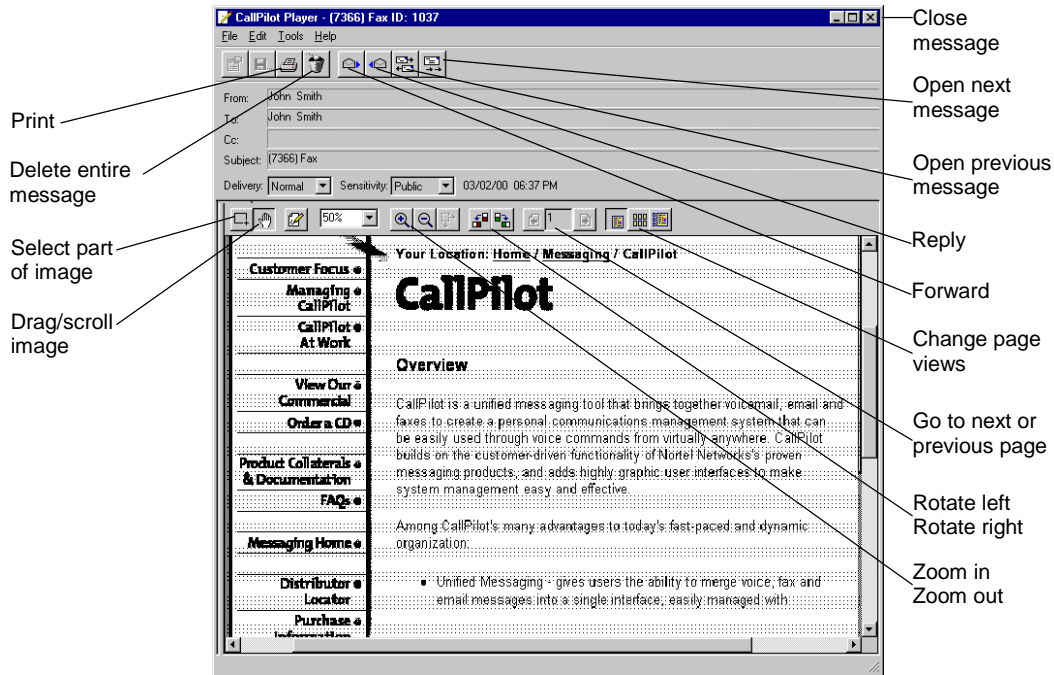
CallPilot Player - (7366) Fax ID: 1037

File Edit Tools Help

From: John Smith
To: John Smith
Cc:
Subject: (7366) Fax

Delivery: Normal Sensitivity: Public 03/02/00 06:37 PM

50%

1

Your Location: Home / Messaging / CallPilot

CallPilot

Customer Focus

Managing CallPilot

CallPilot At Work

View Our Commercial

Order a CD

Product Collaterals & Documentation

FAQs

Messaging Home

Distributor Locator

Purchase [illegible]

Overview

CallPilot is a unified messaging tool that brings together voicemail, email and faxes to create a personal communications management system that can be easily used through voice commands from virtually anywhere. CallPilot builds on the customer-driven functionality of Nortel Networks's proven messaging products, and adds highly graphic user interfaces to make system management easy and effective.

Among CallPilot's many advantages to today's fast-paced and dynamic organization:

• Unified Messaging - gives users the ability to merge voice, fax and email messages into a single interface, easily managed with

Close message

Open next message

Open previous message

Reply

Forward

Change page views

Go to next or previous page

Rotate left
Rotate right

Zoom in
Zoom out

Print

Delete entire message

Select part of image

Drag/scroll image